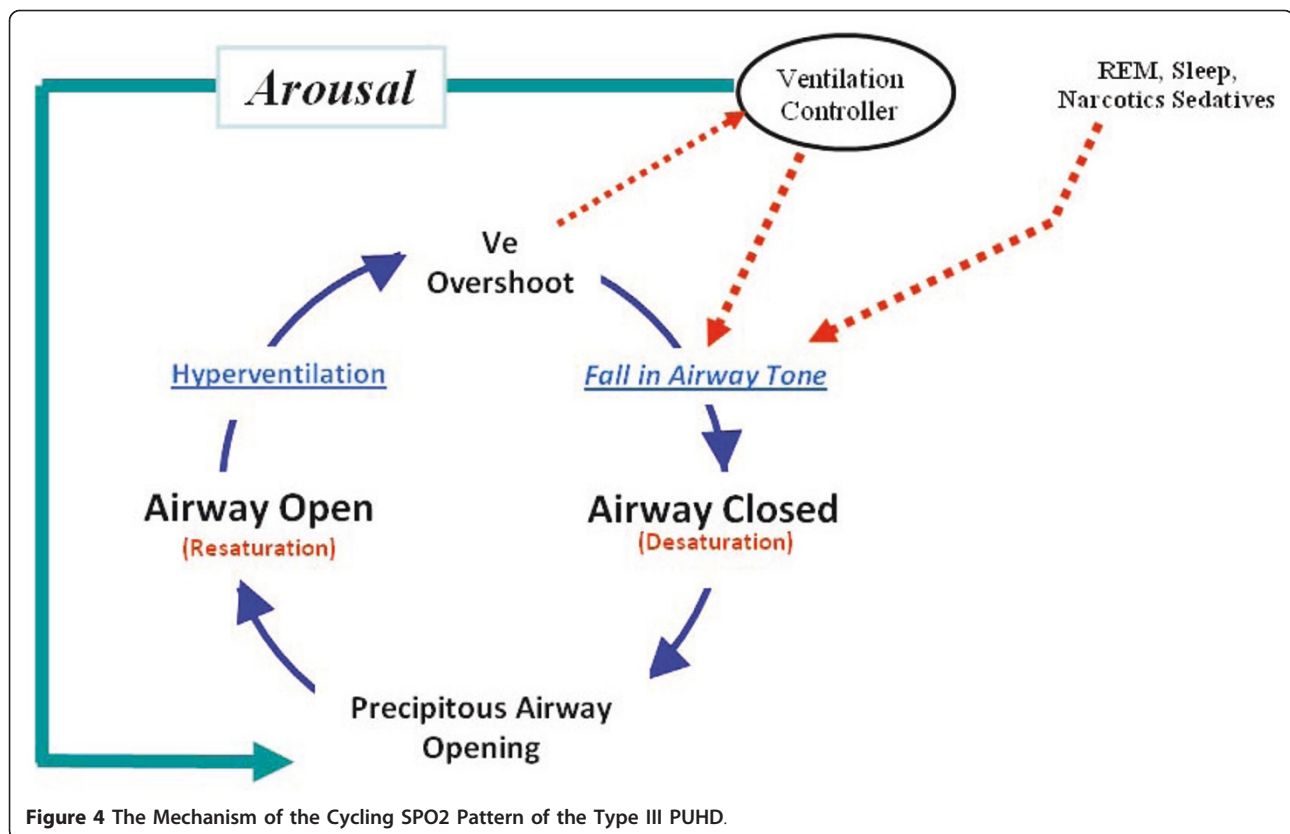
Arousal

Ventilation Controller

REM, Sleep, Narcotics Sedatives

Ve Overshoot

Hyperventilation

Fall in Airway Tone

Airway Open
(Resaturation)

Airway Closed
(Desaturation)

Precipitous Airway Opening

Figure 4 The Mechanism of the Cycling SPO2 Pattern of the Type III PUHD.